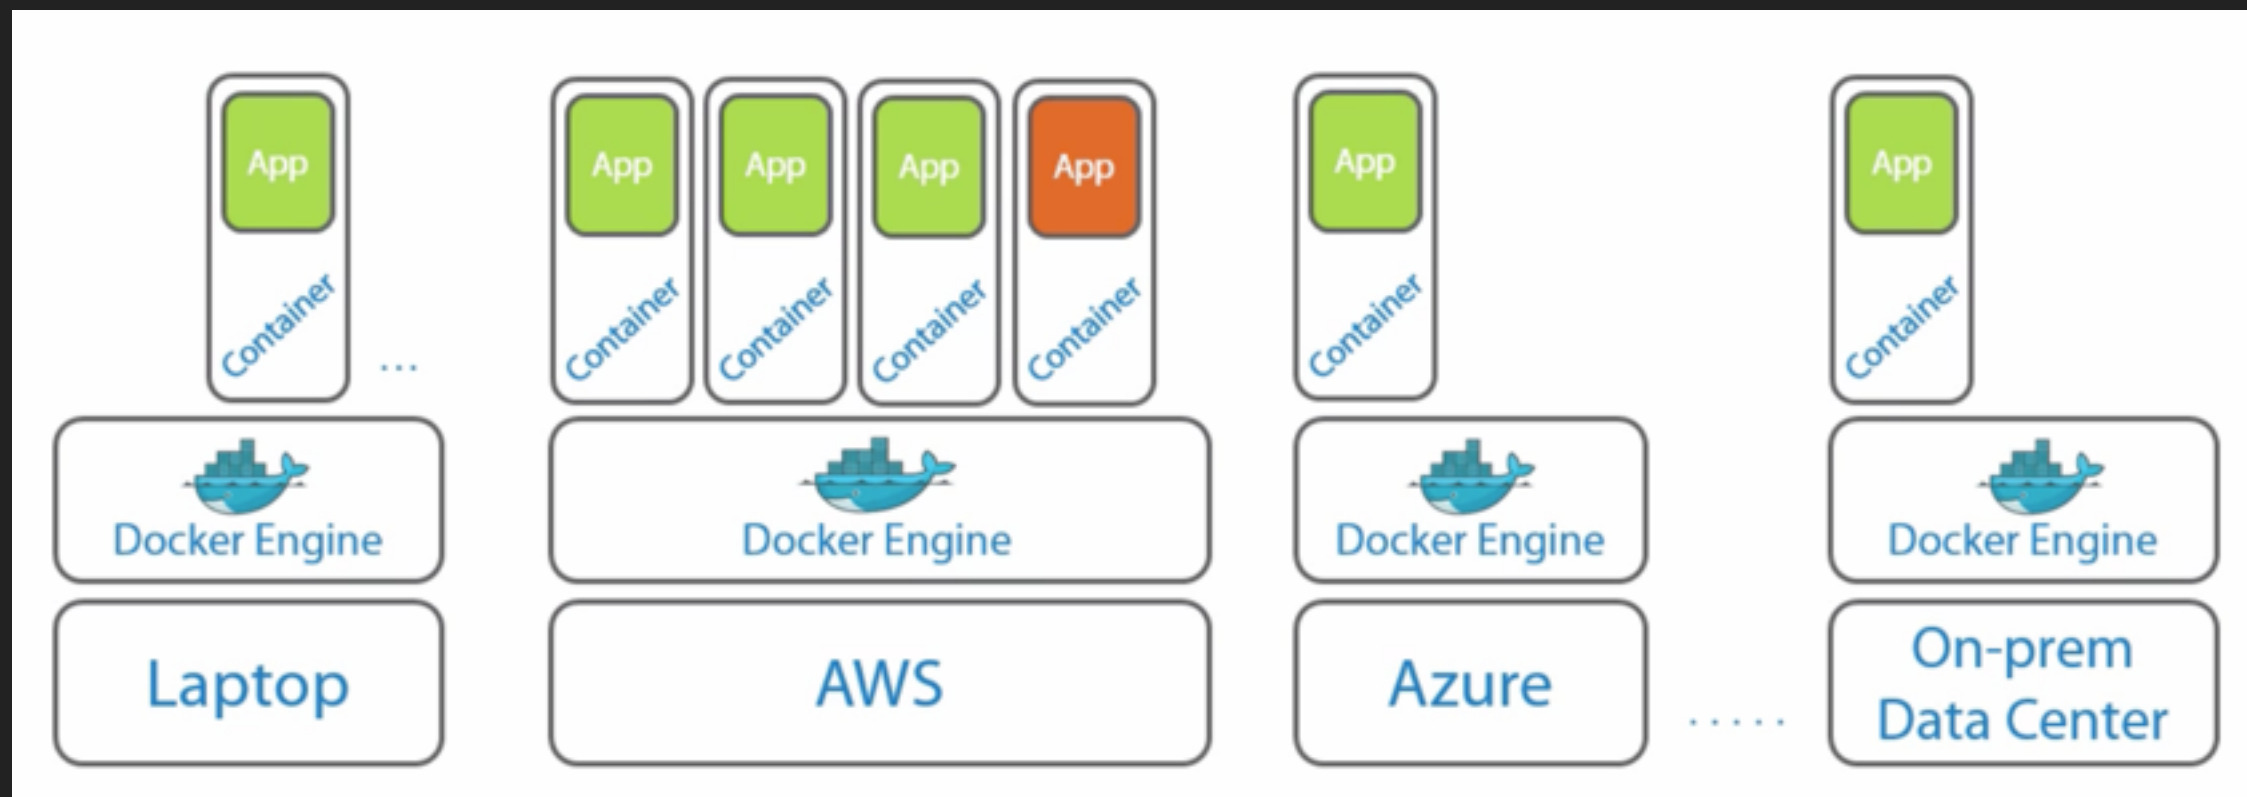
App
Container
...
Docker Engine
Laptop

App
Container
App
Container
App
Container
App
Container
Docker Engine
AWS

App
Container
Docker Engine
Azure

.....

App
Container
Docker Engine
On-prem Data Center